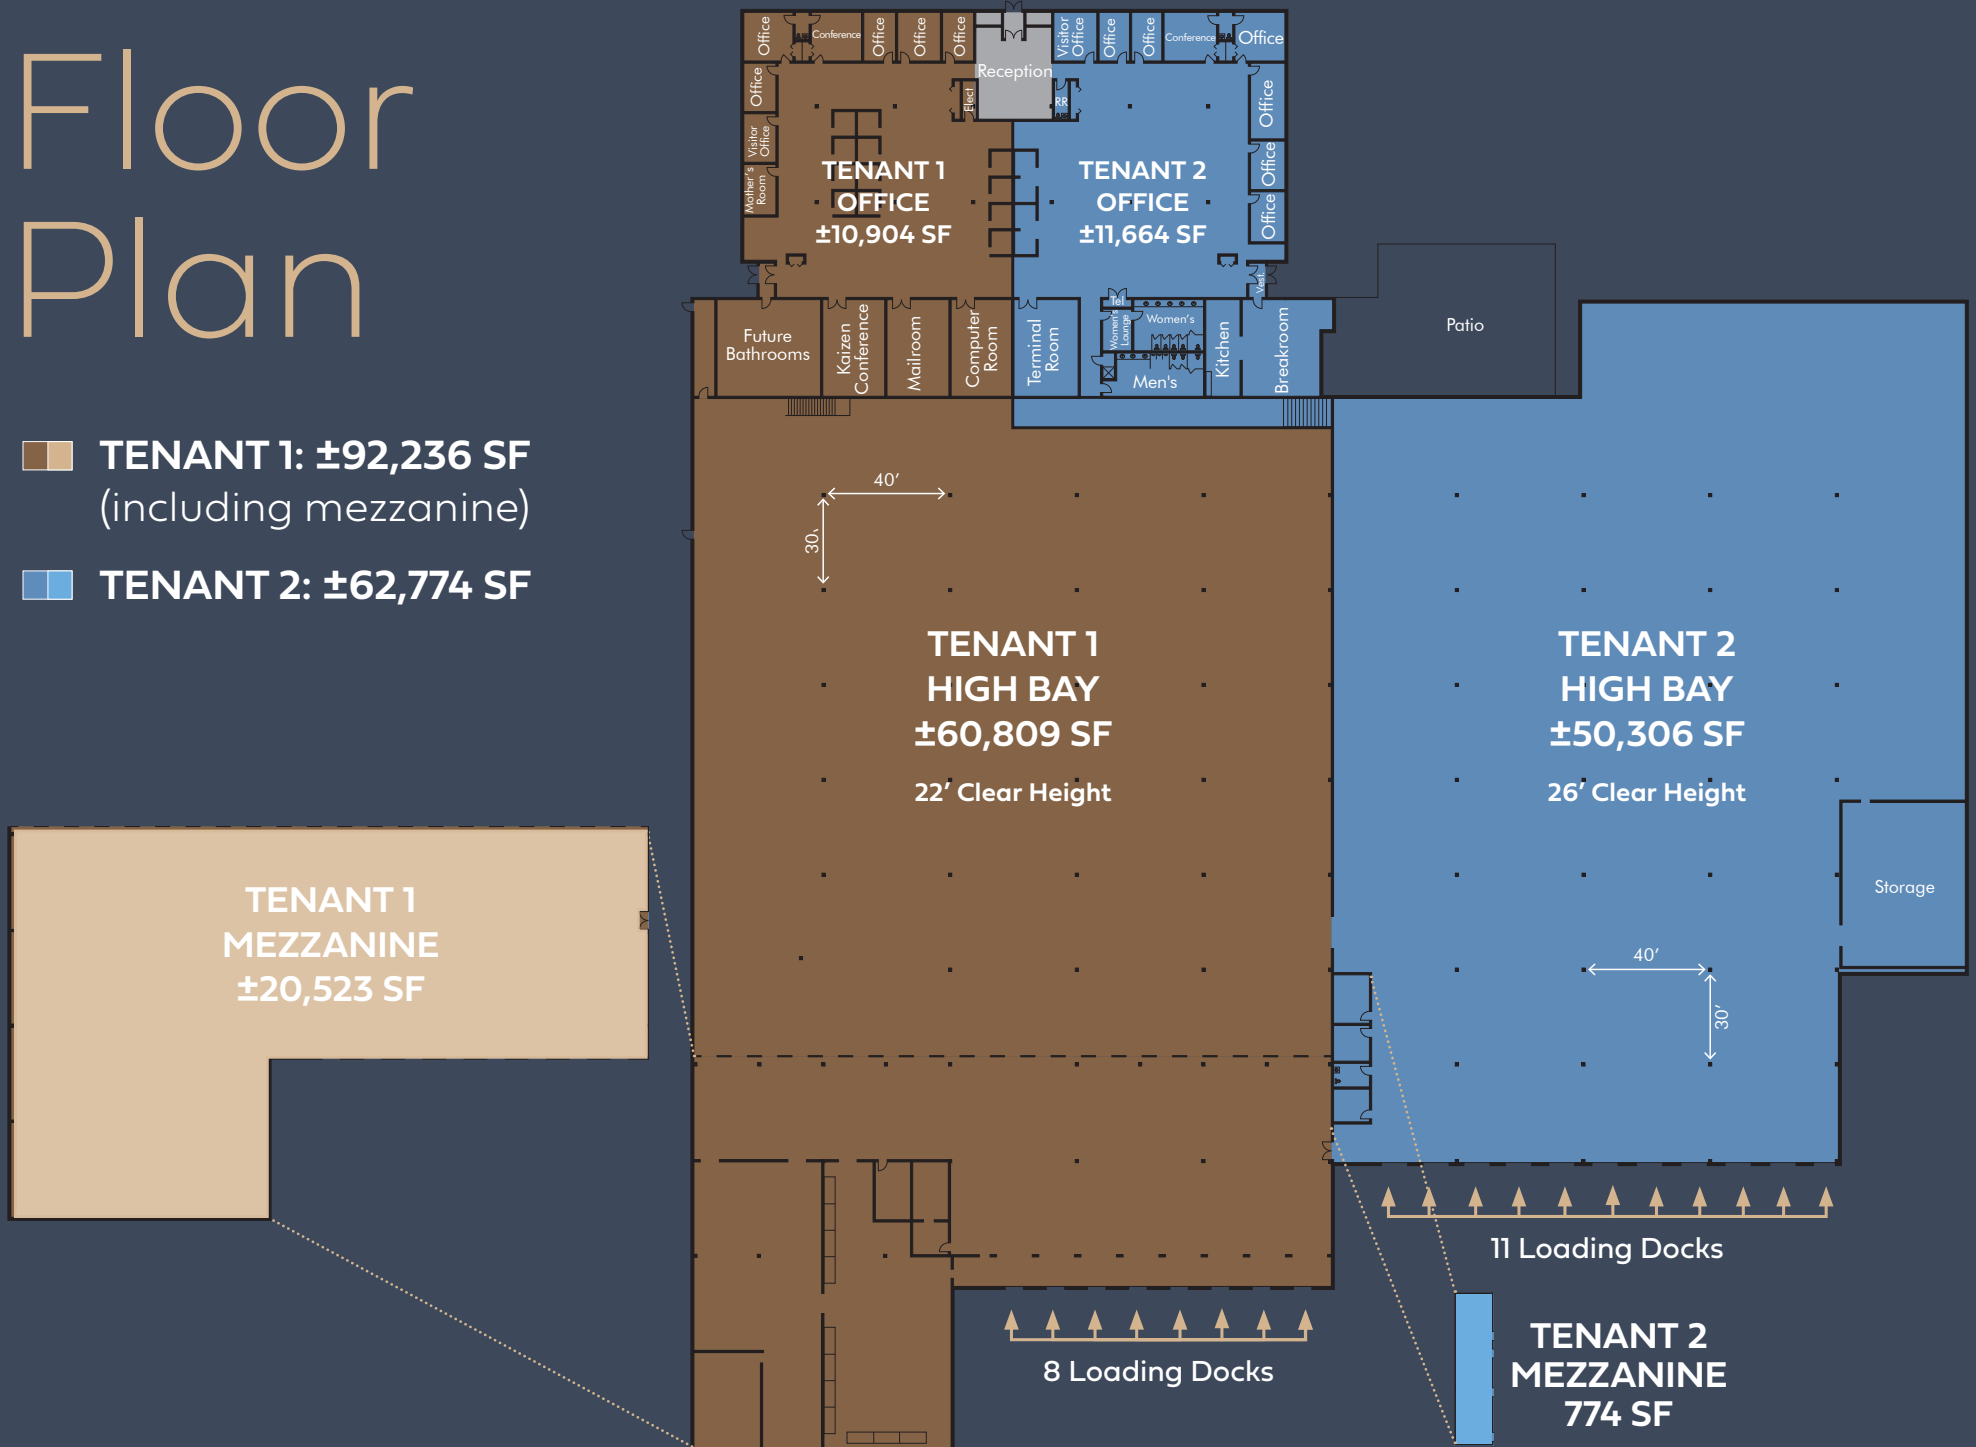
Floor Plan

TENANT 1: ±92,236 SF (including mezzanine)

TENANT 2: ±62,774 SF

Office
Conference
Office
Office
Office
Reception
Visitor Office
Office
Office
Conference
Office
Office
Visitor Office
Mother's Room
Elect
RR
Office
Office
Office

TENANT 1 OFFICE ±10,904 SF

TENANT 2 OFFICE ±11,664 SF

Vest
Future Bathrooms
Kaizen Conference
Mailroom
Computer Room
Terminal Room
Tel
Women's Lounge
Women's
Men's
Kitchen
Breakroom
Patio

40'
30'

TENANT 1 HIGH BAY ±60,809 SF
22' Clear Height

TENANT 2 HIGH BAY ±50,306 SF
26' Clear Height

Storage

40'
30'

TENANT 1 MEZZANINE ±20,523 SF

11 Loading Docks

8 Loading Docks

TENANT 2 MEZZANINE 774 SF